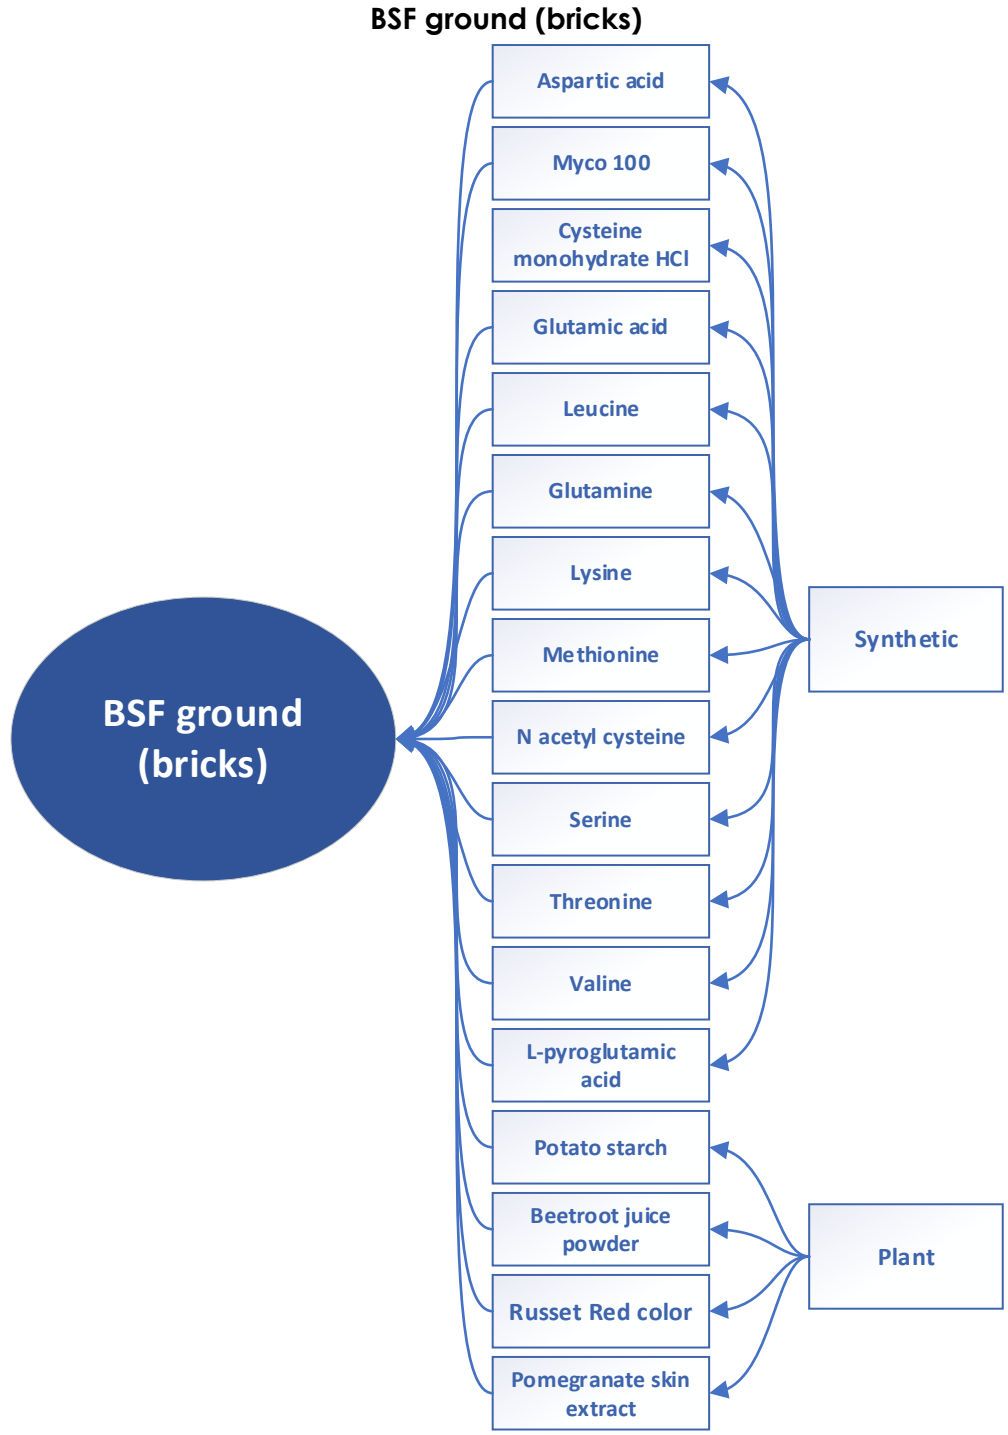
BSF ground (bricks)

BSF ground (bricks)

Aspartic acid

Myco 100

Cysteine monohydrate HCl

Glutamic acid

Leucine

Glutamine

Lysine

Methionine

N acetyl cysteine

Serine

Threonine

Valine

L-pyroglutamic acid

Potato starch

Beetroot juice powder

Russet Red color

Pomegranate skin extract

Synthetic

Plant